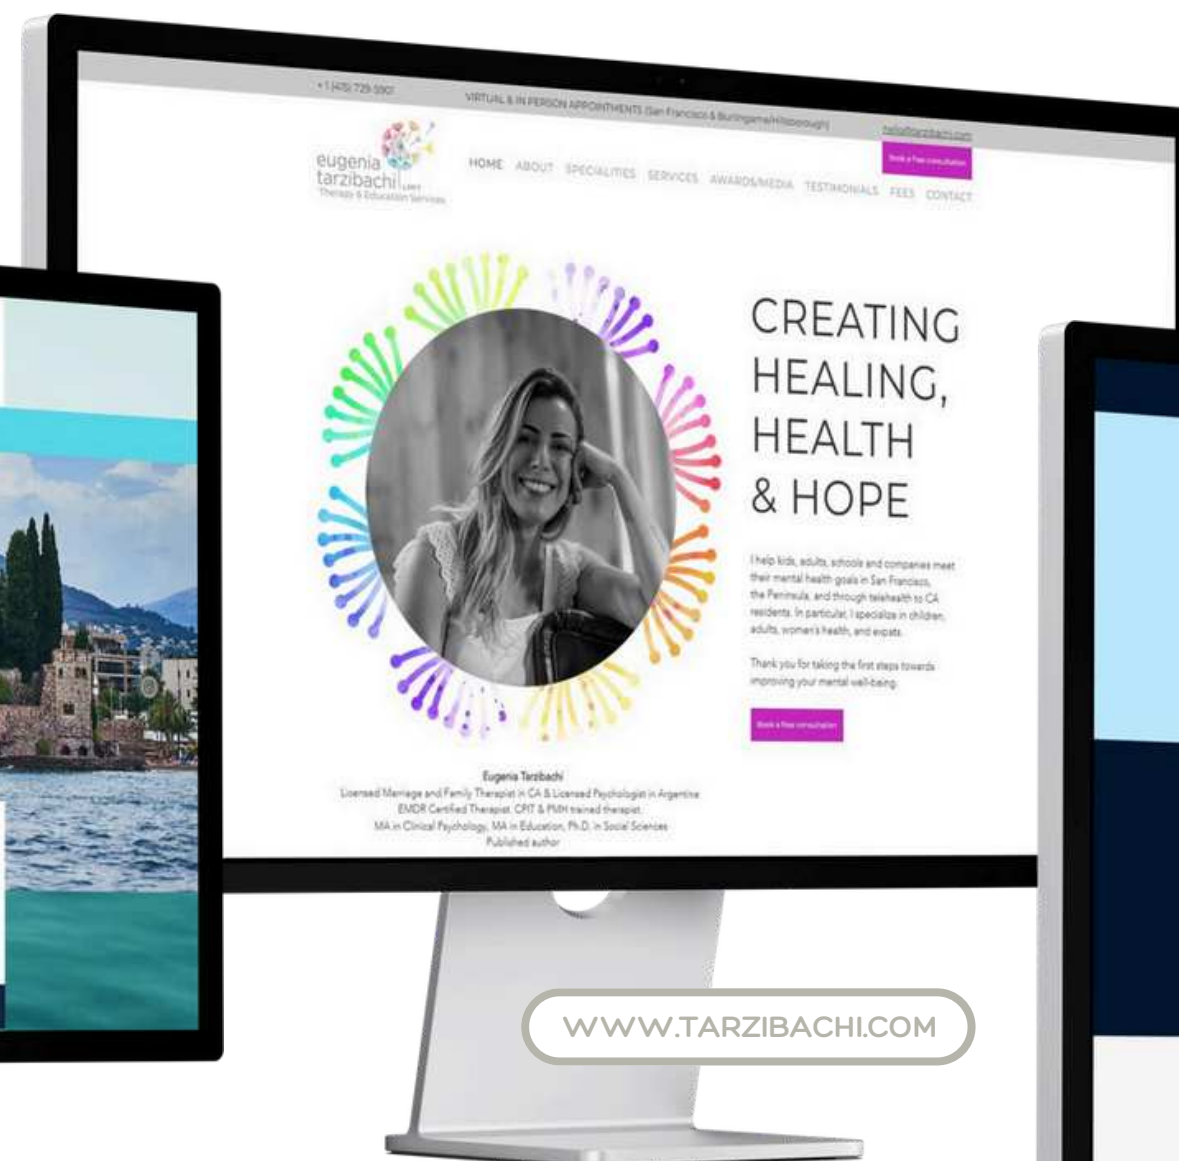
+1 (415) 729-5907

VIRTUAL & IN PERSON APPOINTMENTS (San Francisco & Burlingame/Hillsborough)

hello@tarzibachi.com

Book a Free consultation

eugenia tarzibachi LMFT
Therapy & Education Services

HOME ABOUT SPECIALITIES SERVICES AWARDS/MEDIA TESTIMONIALS FEES CONTACT

CREATING HEALING, HEALTH & HOPE

I help kids, adults, schools and companies meet their mental health goals in San Francisco, the Peninsula, and through telehealth to CA residents. In particular, I specialize in children, adults, women's health, and expats.

Thank you for taking the first steps towards improving your mental well-being.

Book a free consultation

Eugenia Tarzibachi
Licensed Marriage and Family Therapist in CA & Licensed Psychologist in Argentina
EMDR Certified Therapist. CPIT & PMH trained therapist.
MA in Clinical Psychology, MA in Education, Ph.D. in Social Sciences
Published author

WWW.TARZIBACHI.COM